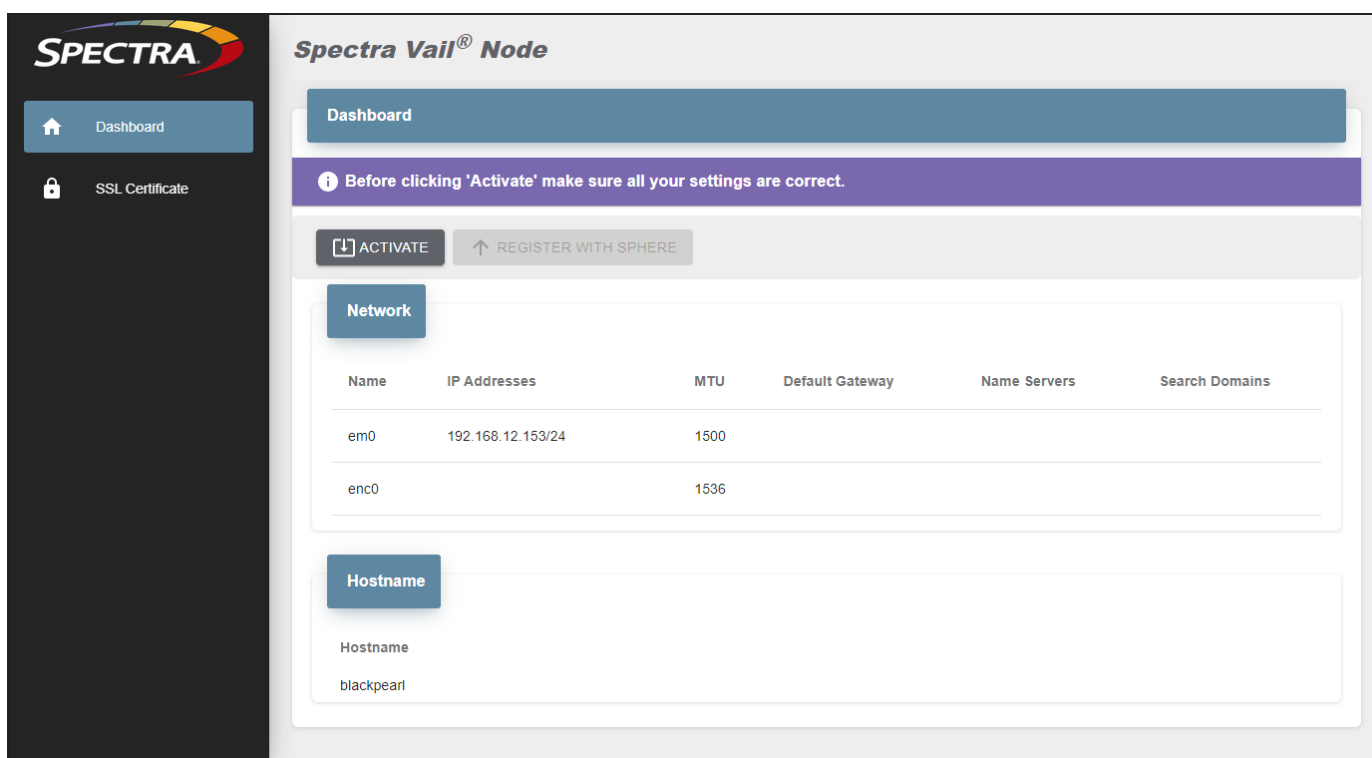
SPECTRA

Dashboard

SSL Certificate

Spectra Vail® Node

Dashboard

Before clicking 'Activate' make sure all your settings are correct.

ACTIVATE

REGISTER WITH SPHERE

Network

| Name | IP Addresses | MTU | Default Gateway | Name Servers | Search Domains |
|---|---|---|---|---|---|
| em0 | 192.168.12.153/24 | 1500 | | | |
| enc0 | | 1536 | | | |

Hostname

Hostname

blackpearl